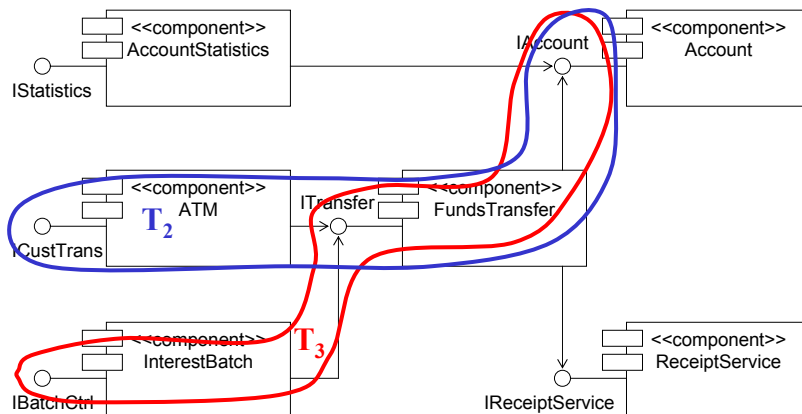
<<component>>
AccountStatistics

IStatistics

IAccount

<<component>>
Account

<<component>>
ATM

$T_2$

ICustTrans

ITransfer

<<component>>
FundsTransfer

<<component>>
InterestBatch

$T_3$

IBatchCtrl

IReceiptService

<<component>>
ReceiptService